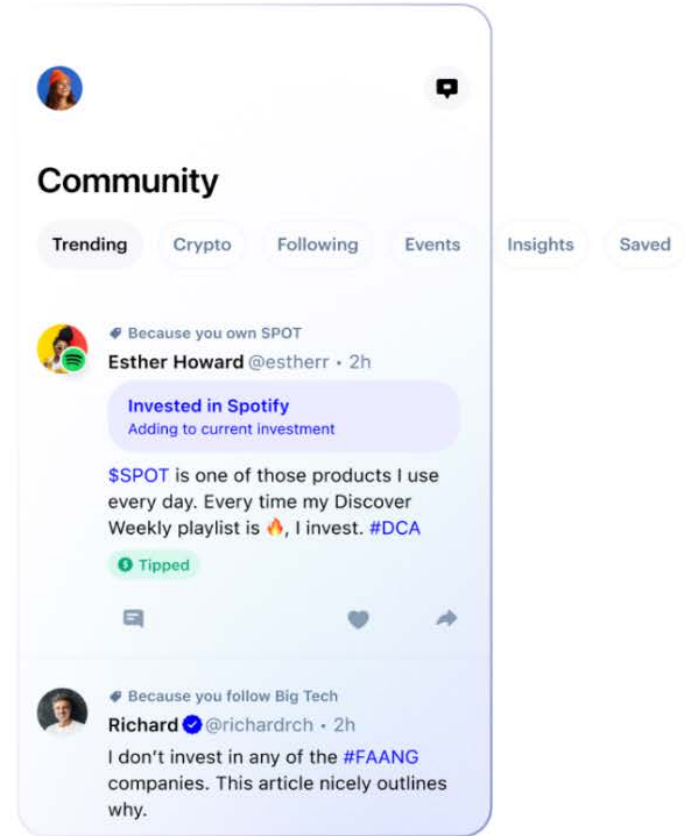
Community

Trending Crypto Following Events Insights Saved

Because you own SPOT
Esther Howard @estherr • 2h

Invested in Spotify
Adding to current investment

$SPOT is one of those products I use every day. Every time my Discover Weekly playlist is 🔥, I invest. #DCA

Tipped

Because you follow Big Tech
Richard @richardrch • 2h
I don't invest in any of the #FAANG companies. This article nicely outlines why.